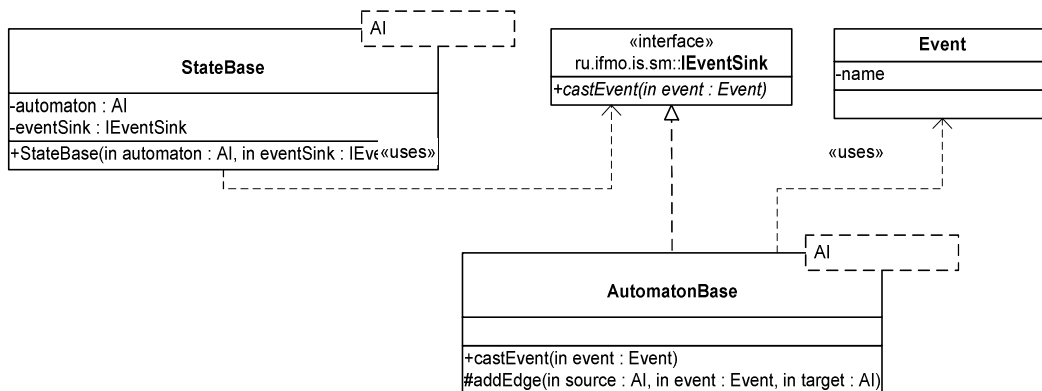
AI

StateBase

-automaton : AI
-eventSink : IEventSink

+StateBase(in automaton : AI, in eventSink : IEve«uses»

«interface»
ru.ifmo.is.sm::IEventSink

+castEvent(in event : Event)

Event

-name

«uses»

AI

AutomatonBase

+castEvent(in event : Event)
#addEdge(in source : AI, in event : Event, in target : AI)